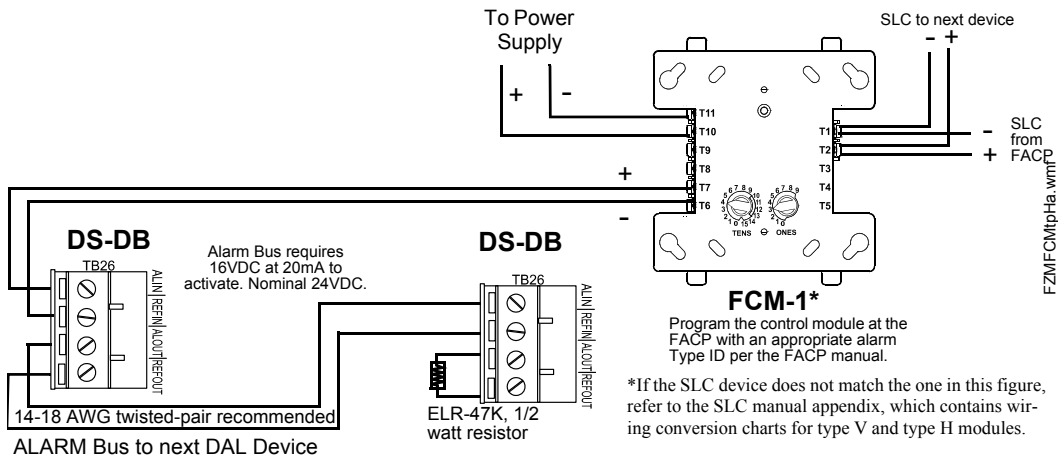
To Power Supply

+

-

SLC to next device

- +

T11

T10

T9

T8

T7

T6

T1

T2

T3

T4

T5

SLC from FACP

-

+

+

-

TENS

ONES

FZMFCMtpHa.wmf

DS-DB

TB26

ALIN

REFIN

ALOUT

REFOUT

Alarm Bus requires 16VDC at 20mA to activate. Nominal 24VDC.

DS-DB

TB26

ALIN

REFIN

ALOUT

REFOUT

FCM-1*

Program the control module at the FACP with an appropriate alarm Type ID per the FACP manual.

*If the SLC device does not match the one in this figure, refer to the SLC manual appendix, which contains wiring conversion charts for type V and type H modules.

14-18 AWG twisted-pair recommended

ELR-47K, 1/2 watt resistor

ALARM Bus to next DAL Device